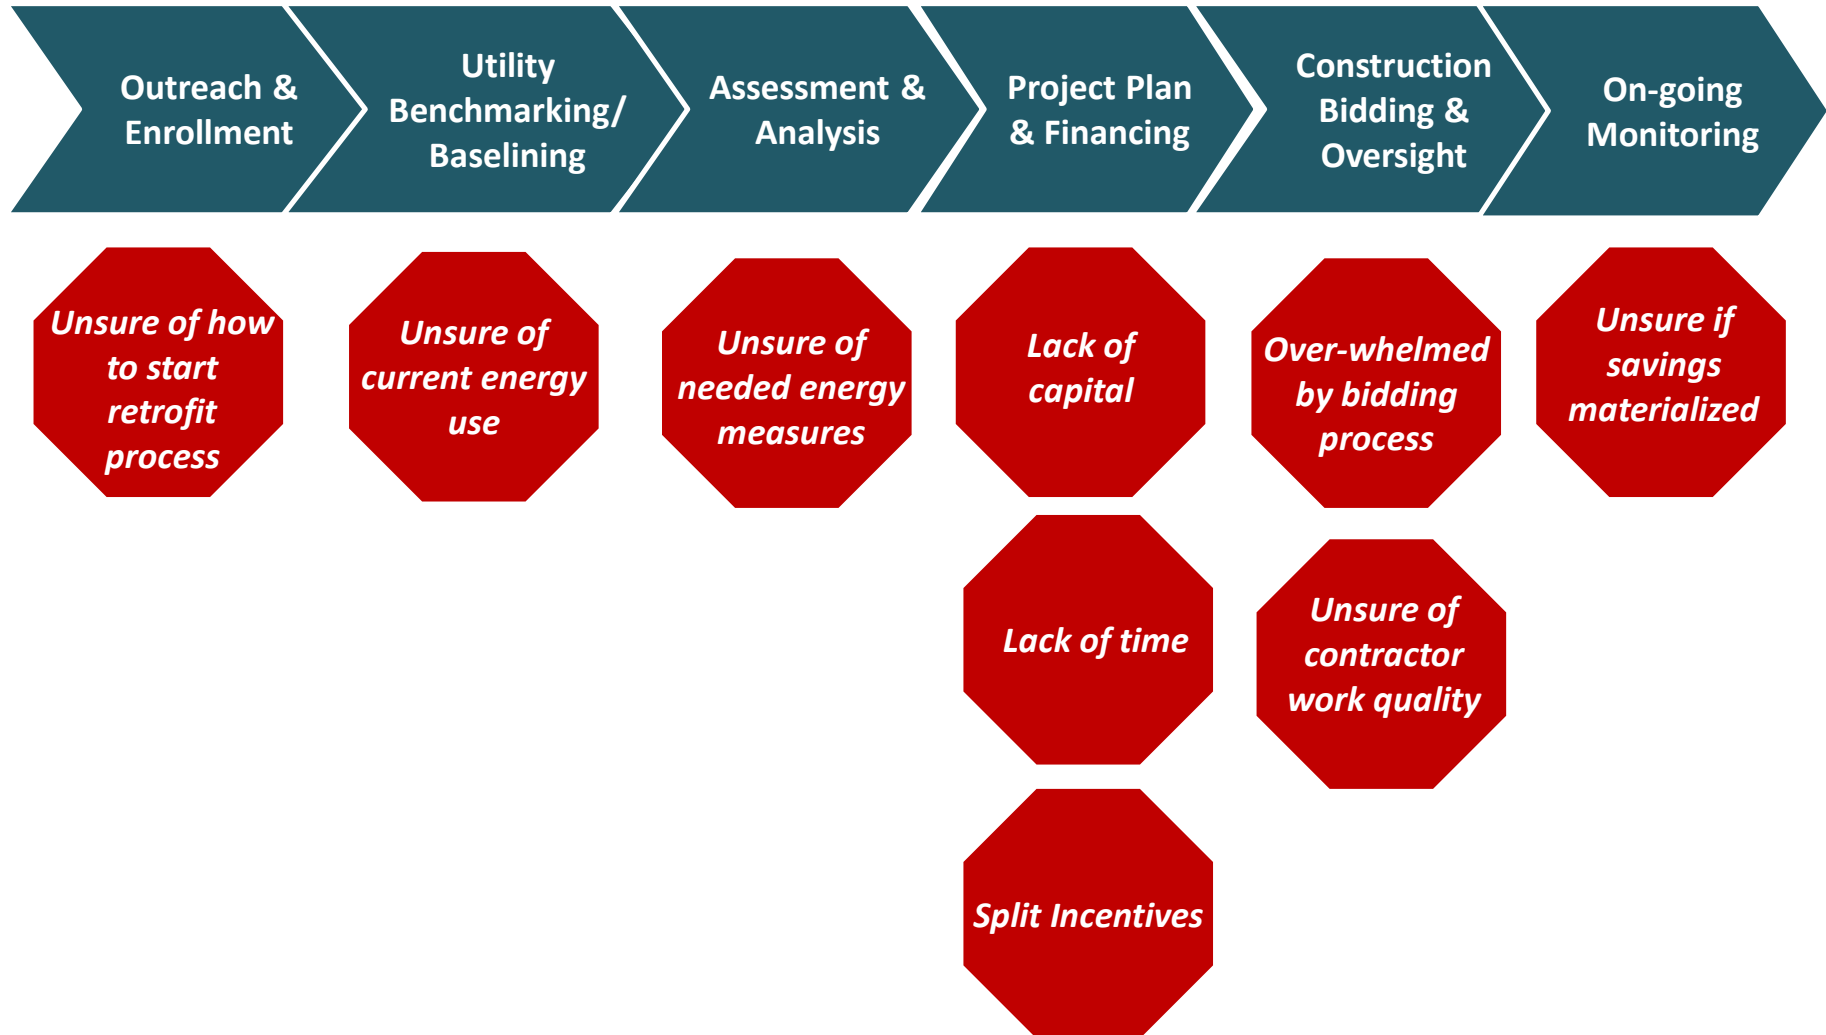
Outreach & Enrollment

Utility Benchmarking/ Baselining

Assessment & Analysis

Project Plan & Financing

Construction Bidding & Oversight

On-going Monitoring

Unsure of how to start retrofit process

Unsure of current energy use

Unsure of needed energy measures

Lack of capital

Over-whelmed by bidding process

Unsure if savings materialized

Lack of time

Unsure of contractor work quality

Split Incentives